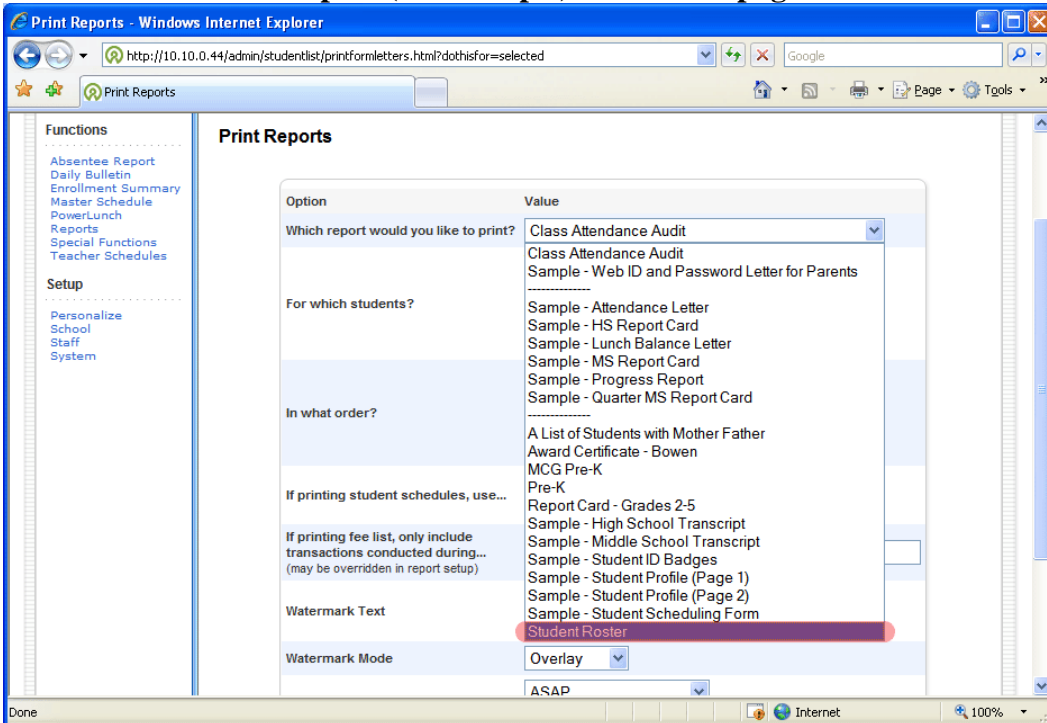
Print Reports - Windows Internet Explorer

http://10.10.0.44/admin/studentlist/printformletters.html?dothisfor=selected

Google

Print Reports

Page ▾ Tools ▾

Functions

Absentee Report
Daily Bulletin
Enrollment Summary
Master Schedule
PowerLunch
Reports
Special Functions
Teacher Schedules

Setup

Personalize
School
Staff
System

Print Reports

| Option | Value |
|---|---|
| Which report would you like to print? | Class Attendance Audit |
| For which students? | |
| In what order? | |
| If printing student schedules, use... | |
| If printing fee list, only include transactions conducted during... (may be overridden in report setup) | |
| Watermark Text | |
| Watermark Mode | Overlay |
| | ASAP |

Class Attendance Audit
Sample - Web ID and Password Letter for Parents
--------------
Sample - Attendance Letter
Sample - HS Report Card
Sample - Lunch Balance Letter
Sample - MS Report Card
Sample - Progress Report
Sample - Quarter MS Report Card
--------------
A List of Students with Mother Father
Award Certificate - Bowen
MCG Pre-K
Pre-K
Report Card - Grades 2-5
Sample - High School Transcript
Sample - Middle School Transcript
Sample - Student ID Badges
Sample - Student Profile (Page 1)
Sample - Student Profile (Page 2)
Sample - Student Scheduling Form
Student Roster

Done

Internet

100%